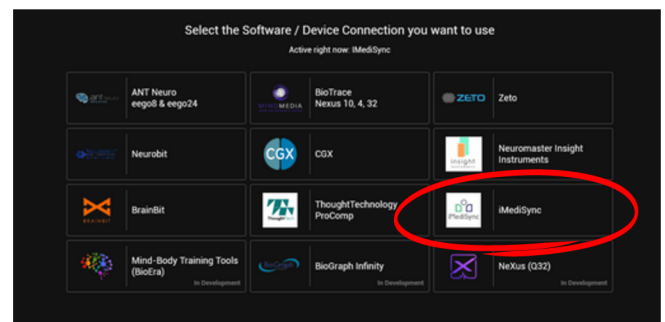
Select the Software / Device Connection you want to use

Active right now: IMediSync

ANT Neuro
eego8 & eego24

BioTrace
Nexus 10, 4, 32

Zeto

Neurobit

CGX

Neuromaster Insight Instruments

BrainBit

ThoughtTechnology ProComp

iMediSync

Mind-Body Training Tools (BioEra)
In Development

BioGraph Infinity
In Development

NeXus (Q32)
In Development